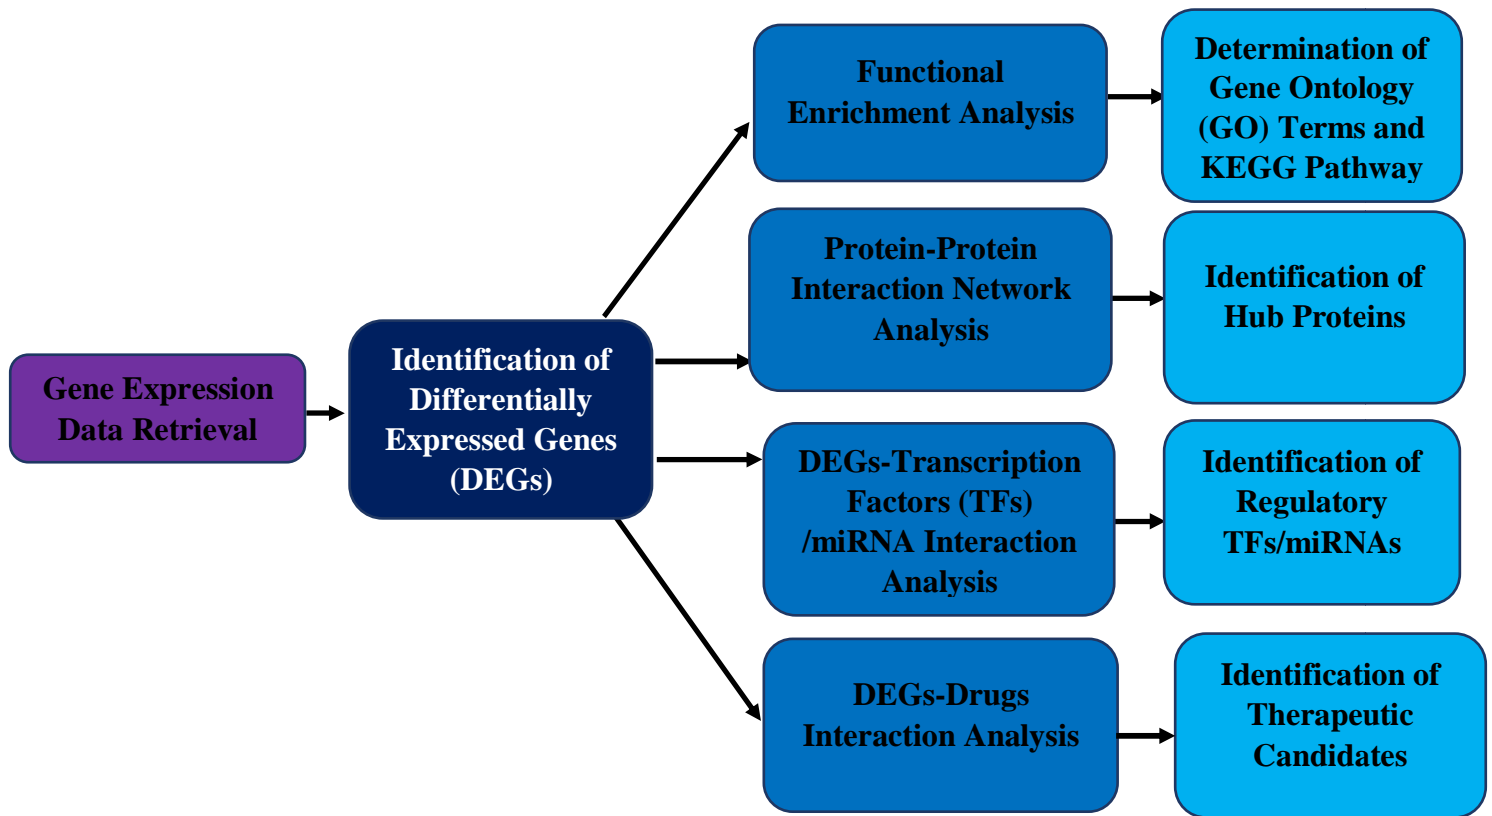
Gene Expression Data Retrieval

Identification of Differentially Expressed Genes (DEGs)

Functional Enrichment Analysis

Determination of Gene Ontology (GO) Terms and KEGG Pathway

Protein-Protein Interaction Network Analysis

Identification of Hub Proteins

DEGs-Transcription Factors (TFs) /miRNA Interaction Analysis

Identification of Regulatory TFs/miRNAs

DEGs-Drugs Interaction Analysis

Identification of Therapeutic Candidates